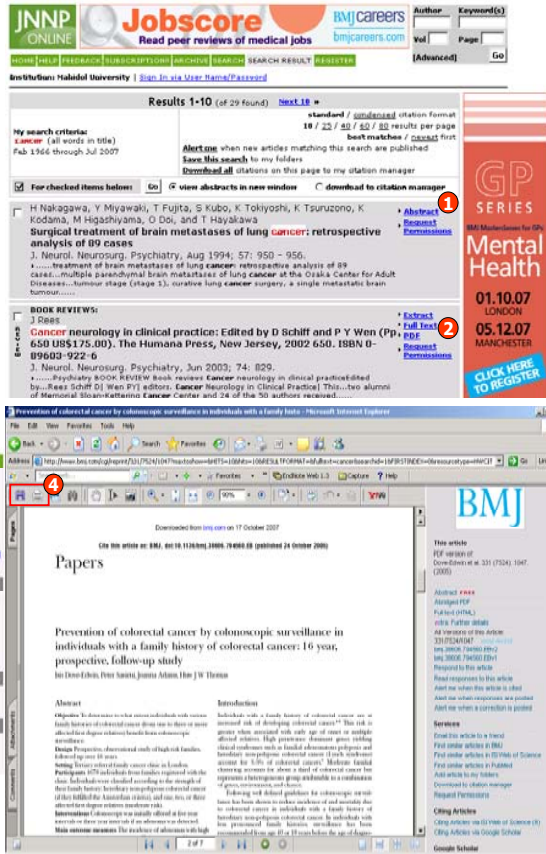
JNNP ONLINE

Jobscore
Read peer reviews of medical jobs

BMJ careers
bmjcareers.com

Author Keyword(s)
Vol Page
[Advanced] Go

HOME HELP FEEDBACK SUBSCRIPTIONS ARCHIVE SEARCH SEARCH RESULT REGISTER

Institution: Mahidol University | Sign In via User Name/Password

Results 1-10 (of 29 found) Next 10 »

standard / condensed citation format
10 / 25 / 40 / 60 / 80 results per page
best matches / newest first

My search criteria:
cancer (all words in title)
Feb 1966 through Jul 2007

Alert me when new articles matching this search are published
Save this search to my folders
Download all citations on this page to my citation manager

For checked items below: Go view abstracts in new window download to citation manager

H Nakagawa, Y Miyawaki, T Fujita, S Kubo, K Tokiyoshi, K Tsuruzono, K Kodama, M Higashiyama, O Doi, and T Hayakawa
Surgical treatment of brain metastases of lung cancer: retrospective analysis of 89 cases
J. Neurol. Neurosurg. Psychiatry, Aug 1994; 57: 950 - 956.
...treatment of brain metastases of lung cancer: retrospective analysis of 89 cases...multiple parenchymal brain metastases of lung cancer at the Osaka Center for Adult Diseases...tumour stage (stage 1), curative lung cancer surgery, a single metastatic brain tumour......

Abstract
Request Permissions
1

BOOK REVIEWS:
J Rees
Cancer neurology in clinical practice: Edited by D Schiff and P Y Wen (Pp 650 US$175.00). The Humana Press, New Jersey, 2002 650. ISBN 0-89603-922-6
J. Neurol. Neurosurg. Psychiatry, Jun 2003; 74: 829.
......Psychiatry BOOK REVIEW Book reviews Cancer neurology in clinical practiceEdited by...Rees Schiff D| Wen PY| editors. Cancer Neurology in Clinical Practice| This...two alumni of Memorial Sloan-Kettering Cancer Center and 24 of the 50 authors received......

Extract
Full Text
PDF
Request Permissions
2

GP SERIES
BMJ Masterclasses for GPs
Mental Health
01.10.07 LONDON
05.12.07 MANCHESTER
CLICK HERE TO REGISTER

Prevention of colorectal cancer by colonoscopic surveillance in individuals with a family histo - Microsoft Internet Explorer
File Edit View Favorites Tools Help
Back Search Favorites
Address Go Links
4
99%
EndNote Web 1.3 Capture Help

Downloaded from bmj.com on 17 October 2007
Cite this article as: BMJ, doi:10.1136/bmj.38806.794560.E0 (published 24 October 2005)

Papers

Prevention of colorectal cancer by colonoscopic surveillance in individuals with a family history of colorectal cancer: 16 year, prospective, follow-up study

Abstract

Introduction

BMJ

This article
PDF version of
Abstract
Abridged PDF
Full text (HTML)
Services
Citing Articles
Google Scholar

2 of 7